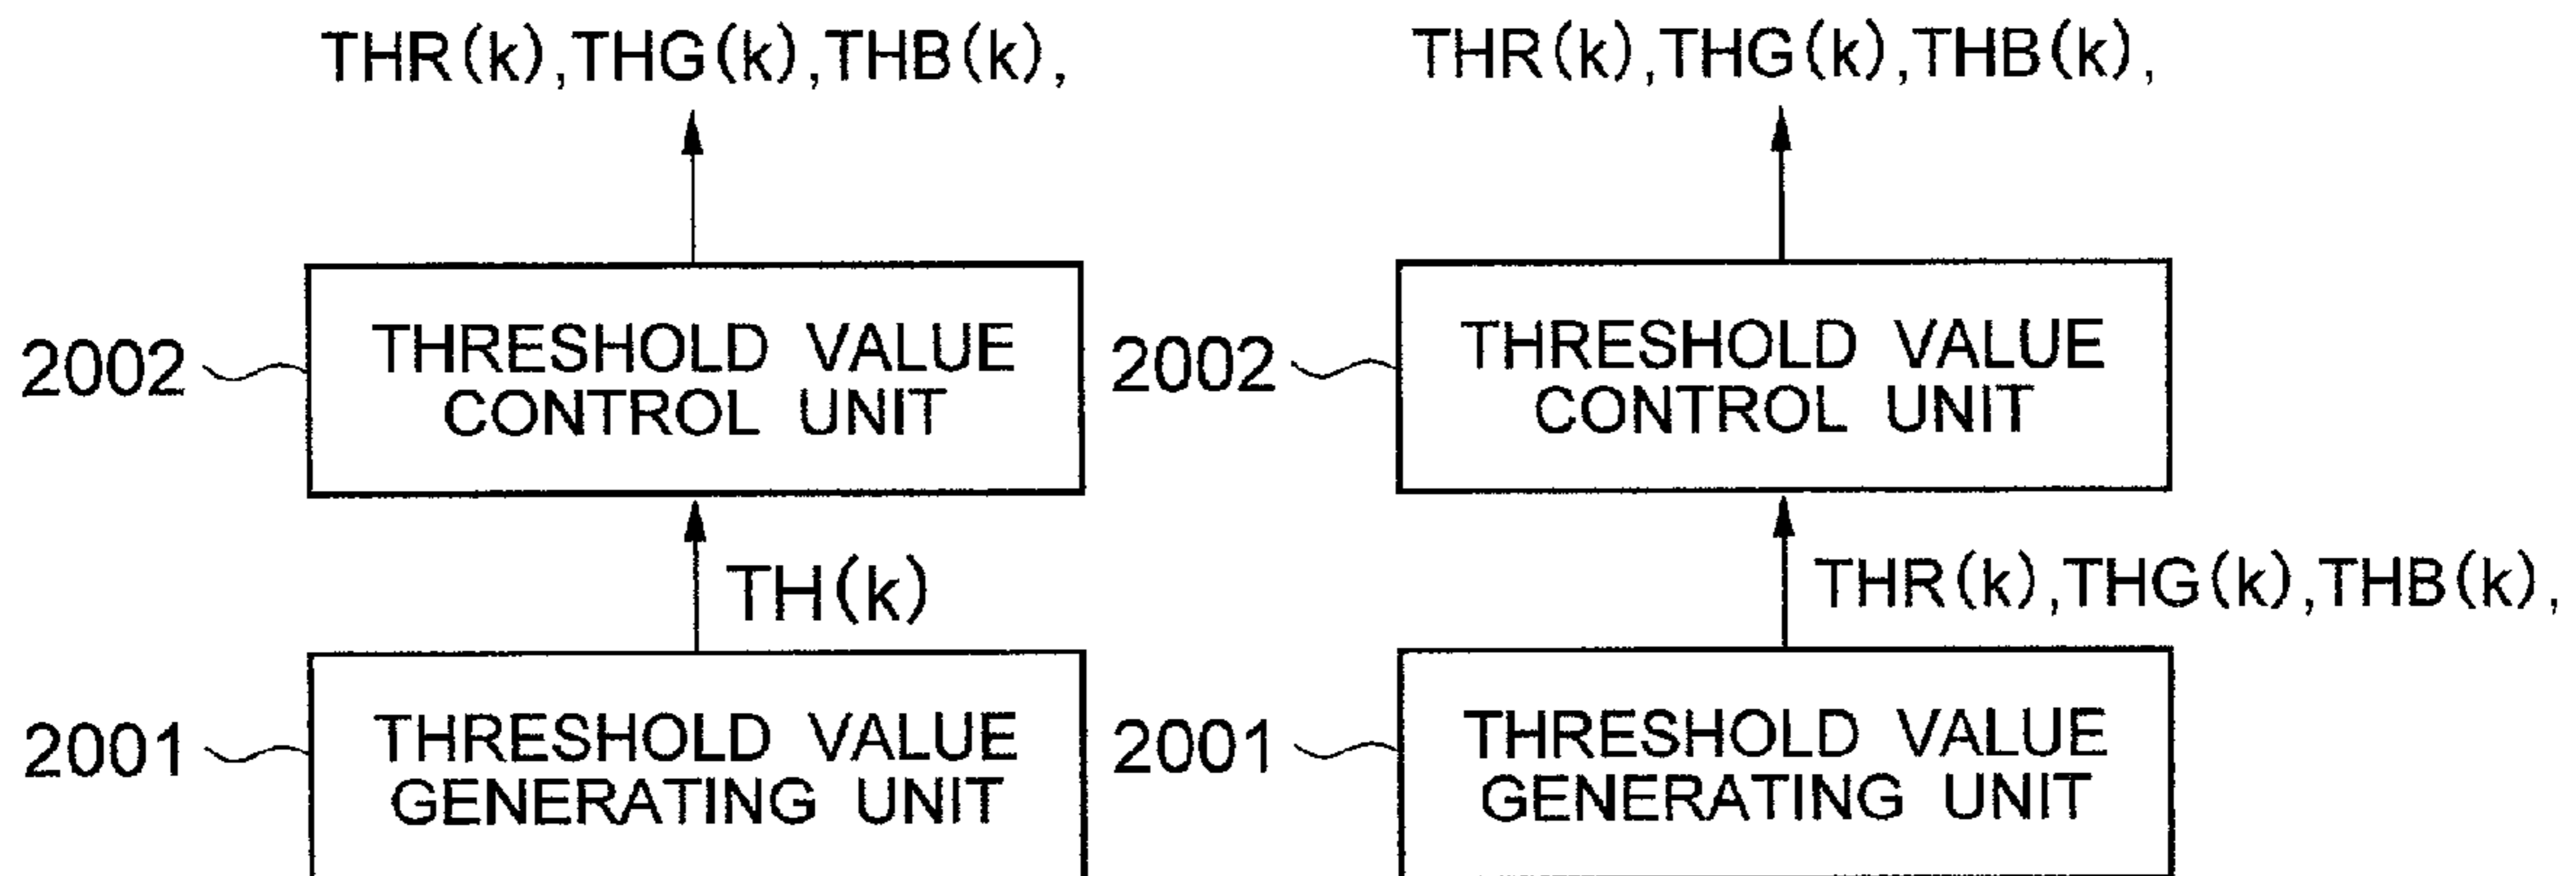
THR(k),THG(k),THB(k),

2002 THRESHOLD VALUE CONTROL UNIT

TH(k)

2001 THRESHOLD VALUE GENERATING UNIT

THR(k),THG(k),THB(k),

2002 THRESHOLD VALUE CONTROL UNIT

THR(k),THG(k),THB(k),

2001 THRESHOLD VALUE GENERATING UNIT